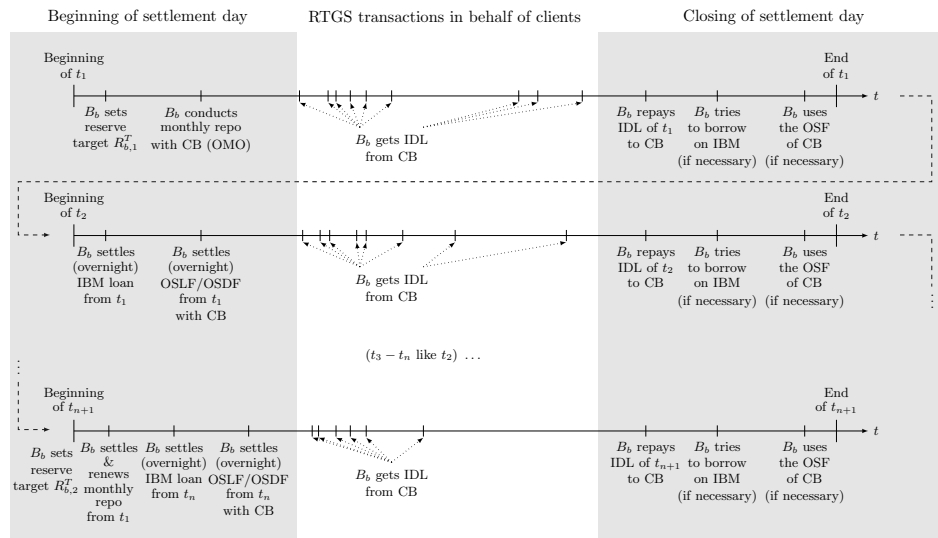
Beginning of settlement day

RTGS transactions in behalf of clients

Closing of settlement day

Beginning of $t_1$

$B_b$ sets reserve target $R^T_{b,1}$

$B_b$ conducts monthly repo with CB (OMO)

$B_b$ gets IDL from CB

$B_b$ repays IDL of $t_1$ to CB

$B_b$ tries to borrow on IBM (if necessary)

$B_b$ uses the OSF of CB (if necessary)

End of $t_1$

$t$

Beginning of $t_2$

$B_b$ settles (overnight) IBM loan from $t_1$

$B_b$ settles (overnight) OSLF/OSDF from $t_1$ with CB

$B_b$ gets IDL from CB

$B_b$ repays IDL of $t_2$ to CB

$B_b$ tries to borrow on IBM (if necessary)

$B_b$ uses the OSF of CB (if necessary)

End of $t_2$

$t$

($t_3 - t_n$ like $t_2$) ...

Beginning of $t_{n+1}$

$B_b$ sets reserve target $R^T_{b,2}$

$B_b$ settles & renews monthly repo from $t_1$

$B_b$ settles (overnight) IBM loan from $t_n$

$B_b$ settles (overnight) OSLF/OSDF from $t_n$ with CB

$B_b$ gets IDL from CB

$B_b$ repays IDL of $t_{n+1}$ to CB

$B_b$ tries to borrow on IBM (if necessary)

$B_b$ uses the OSF of CB (if necessary)

End of $t_{n+1}$

$t$